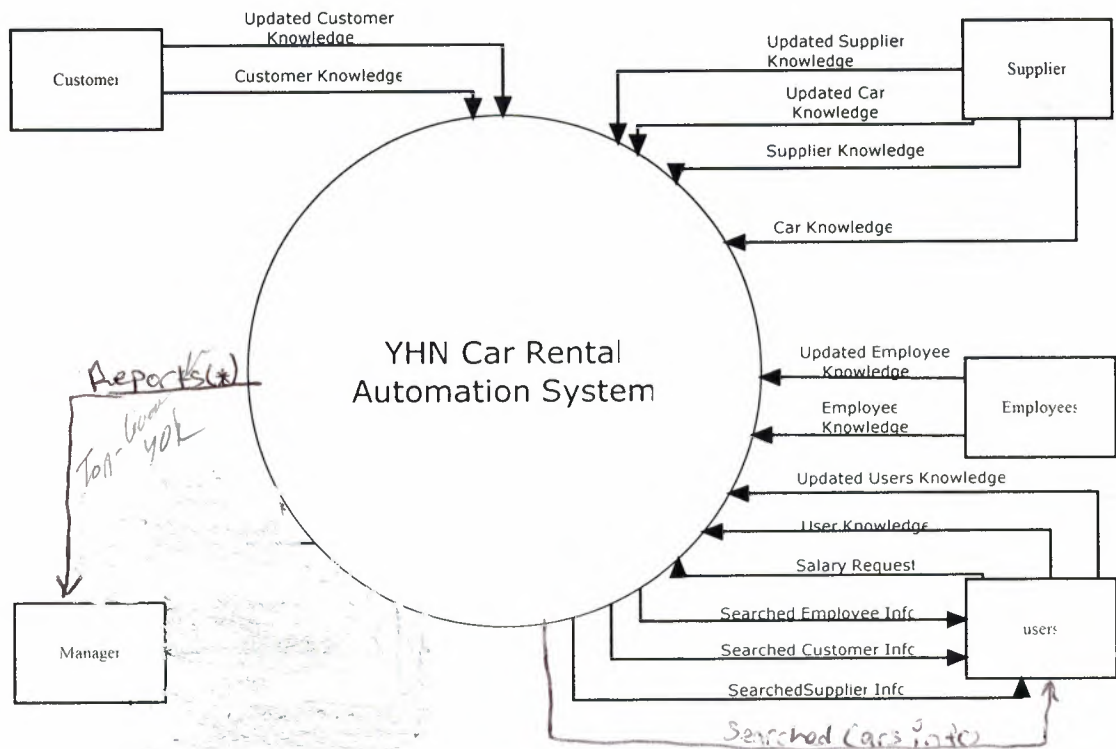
Updated Customer Knowledge

Customer

Customer Knowledge

Updated Supplier Knowledge

Supplier

Updated Car Knowledge

Supplier Knowledge

Car Knowledge

YHN Car Rental Automation System

Reports(*)

Ton-Geen YOK

Updated Employee Knowledge

Employees

Employee Knowledge

Updated Users Knowledge

User Knowledge

Salary Request

Searched Employee Info

users

Searched Customer Info

SearchedSupplier Info

Manager

Searched Cars info